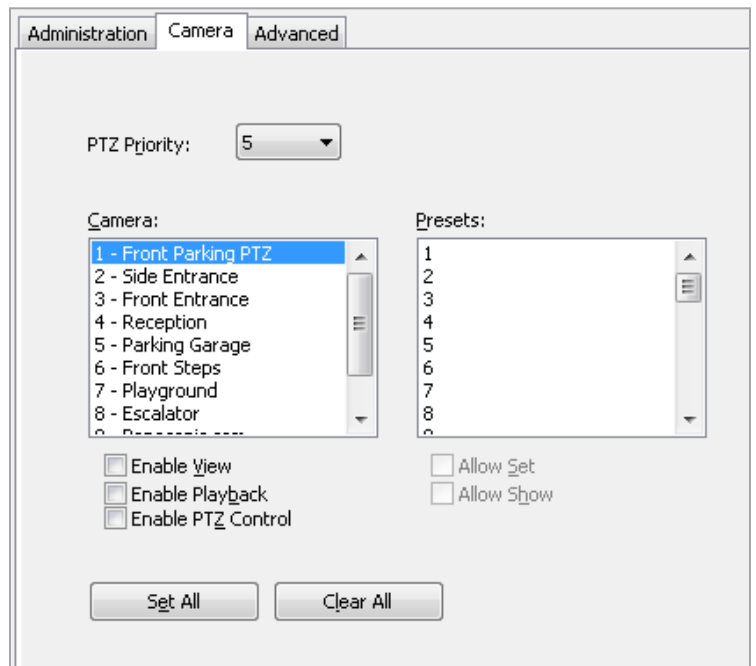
Administration Camera Advanced

PTZ Priority: 5

Camera:
1 - Front Parking PTZ
2 - Side Entrance
3 - Front Entrance
4 - Reception
5 - Parking Garage
6 - Front Steps
7 - Playground
8 - Escalator
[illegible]

Presets:
1
2
3
4
5
6
7
8
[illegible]

Enable View
Enable Playback
Enable PTZ Control

Allow Set
Allow Show

Set All
Clear All